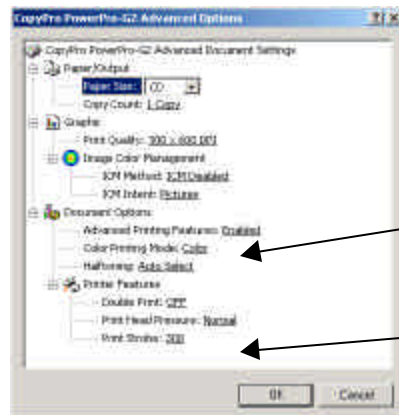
CopyPro PowerPro-G2 Advanced Options ? X

CopyPro PowerPro-G2 Advanced Document Settings
Paper/Output
Paper Size: CD
Copy Count: 1 Copy
Graphic
Print Quality: 300 x 600 DPI
Image Color Management
ICM Method: ICM Disabled
ICM Intent: Pictures
Document Options
Advanced Printing Features: Enabled
Color Printing Mode: Color
Halftoning: Auto Select
Printer Features
Double Print: OFF
Print Head Pressure: Normal
Print Strobe: 300

OK Cancel